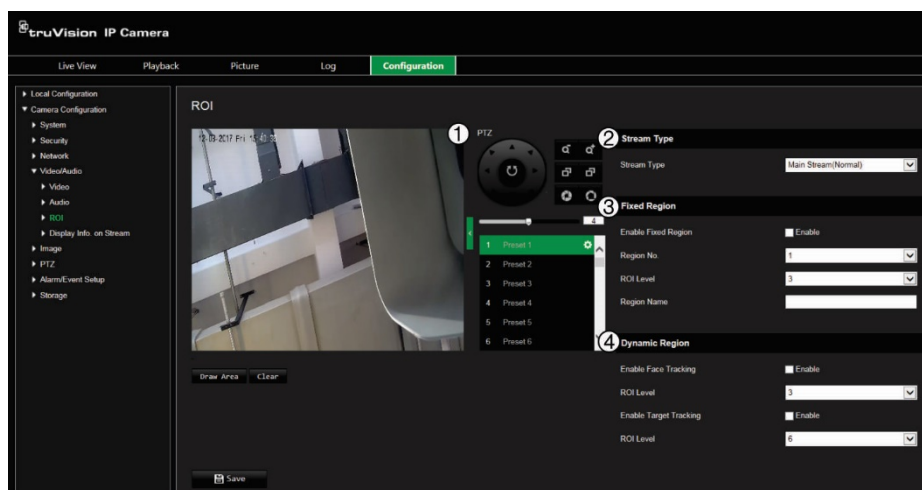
truVision IP Camera

Live View | Playback | Picture | Log | Configuration

▶ Local Configuration
▼ Camera Configuration
▶ System
▶ Security
▶ Network
▼ Video/Audio
▶ Video
▶ Audio
▶ ROI
▶ Display Info. on Stream
▶ Image
▶ PTZ
▶ Alarm/Event Setup
▶ Storage

ROI

12-13-2017 Fri 15:48:39

1 PTZ

4

1 Preset 1
2 Preset 2
3 Preset 3
4 Preset 4
5 Preset 5
6 Preset 6

Draw Area | Clear

2 Stream Type

Stream Type | Main Stream(Normal)

3 Fixed Region

Enable Fixed Region | Enable
Region No. | 1
ROI Level | 3
Region Name |

4 Dynamic Region

Enable Face Tracking | Enable
ROI Level | 3
Enable Target Tracking | Enable
ROI Level | 6

Save